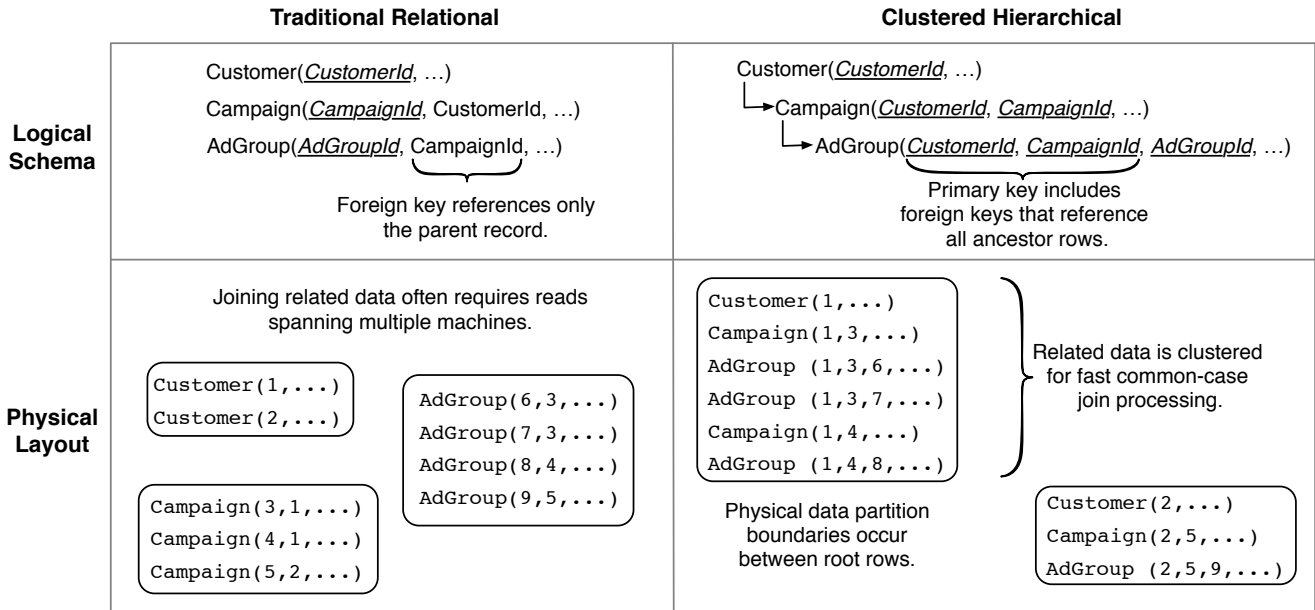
| | Traditional Relational | Clustered Hierarchical |
|---|---|---|
| Logical Schema | Customer(CustomerId, …) Campaign(CampaignId, CustomerId, …) AdGroup(AdGroupId, CampaignId, …) Foreign key references only the parent record. | Customer(CustomerId, …) Campaign(CustomerId, CampaignId, …) AdGroup(CustomerId, CampaignId, AdGroupId, …) Primary key includes foreign keys that reference all ancestor rows. |
| Physical Layout | Joining related data often requires reads spanning multiple machines. Customer(1,...) Customer(2,...) AdGroup(6,3,...) AdGroup(7,3,...) AdGroup(8,4,...) AdGroup(9,5,...) Campaign(3,1,...) Campaign(4,1,...) Campaign(5,2,...) | Customer(1,...) Campaign(1,3,...) AdGroup (1,3,6,...) AdGroup (1,3,7,...) Campaign(1,4,...) AdGroup (1,4,8,...) Related data is clustered for fast common-case join processing. Physical data partition boundaries occur between root rows. Customer(2,...) Campaign(2,5,...) AdGroup (2,5,9,...) |